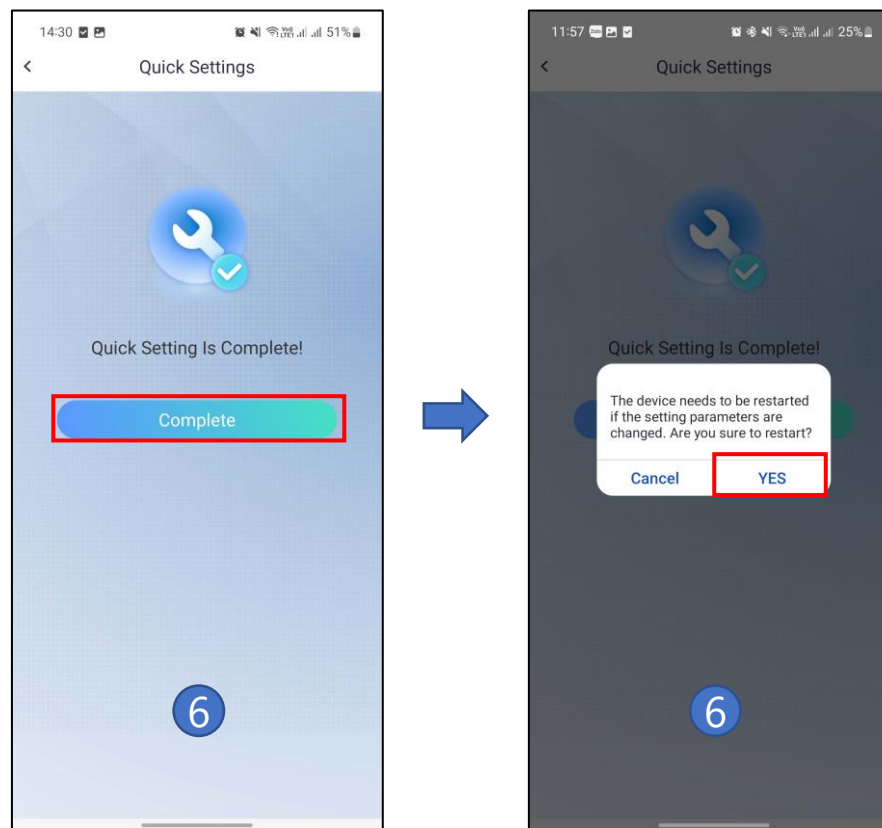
14:30 51%

<

Quick Settings

Quick Setting Is Complete!

Complete

6

11:57 25%

<

Quick Settings

Quick Setting Is Complete!

The device needs to be restarted if the setting parameters are changed. Are you sure to restart?

Cancel

YES

6